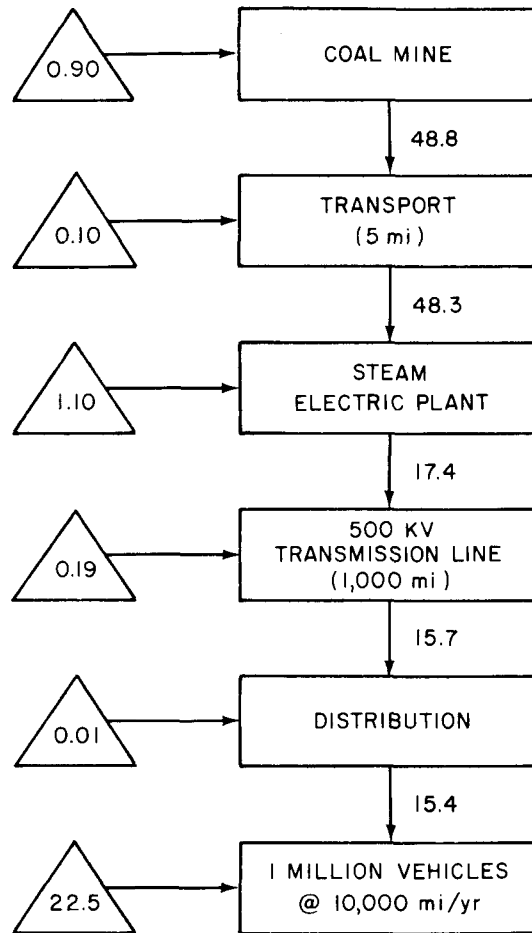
0.90

COAL MINE

48.8

0.10

TRANSPORT (5 mi)

48.3

1.10

STEAM ELECTRIC PLANT

17.4

0.19

500 KV TRANSMISSION LINE (1,000 mi)

15.7

0.01

DISTRIBUTION

15.4

22.5

1 MILLION VEHICLES @ 10,000 mi/yr